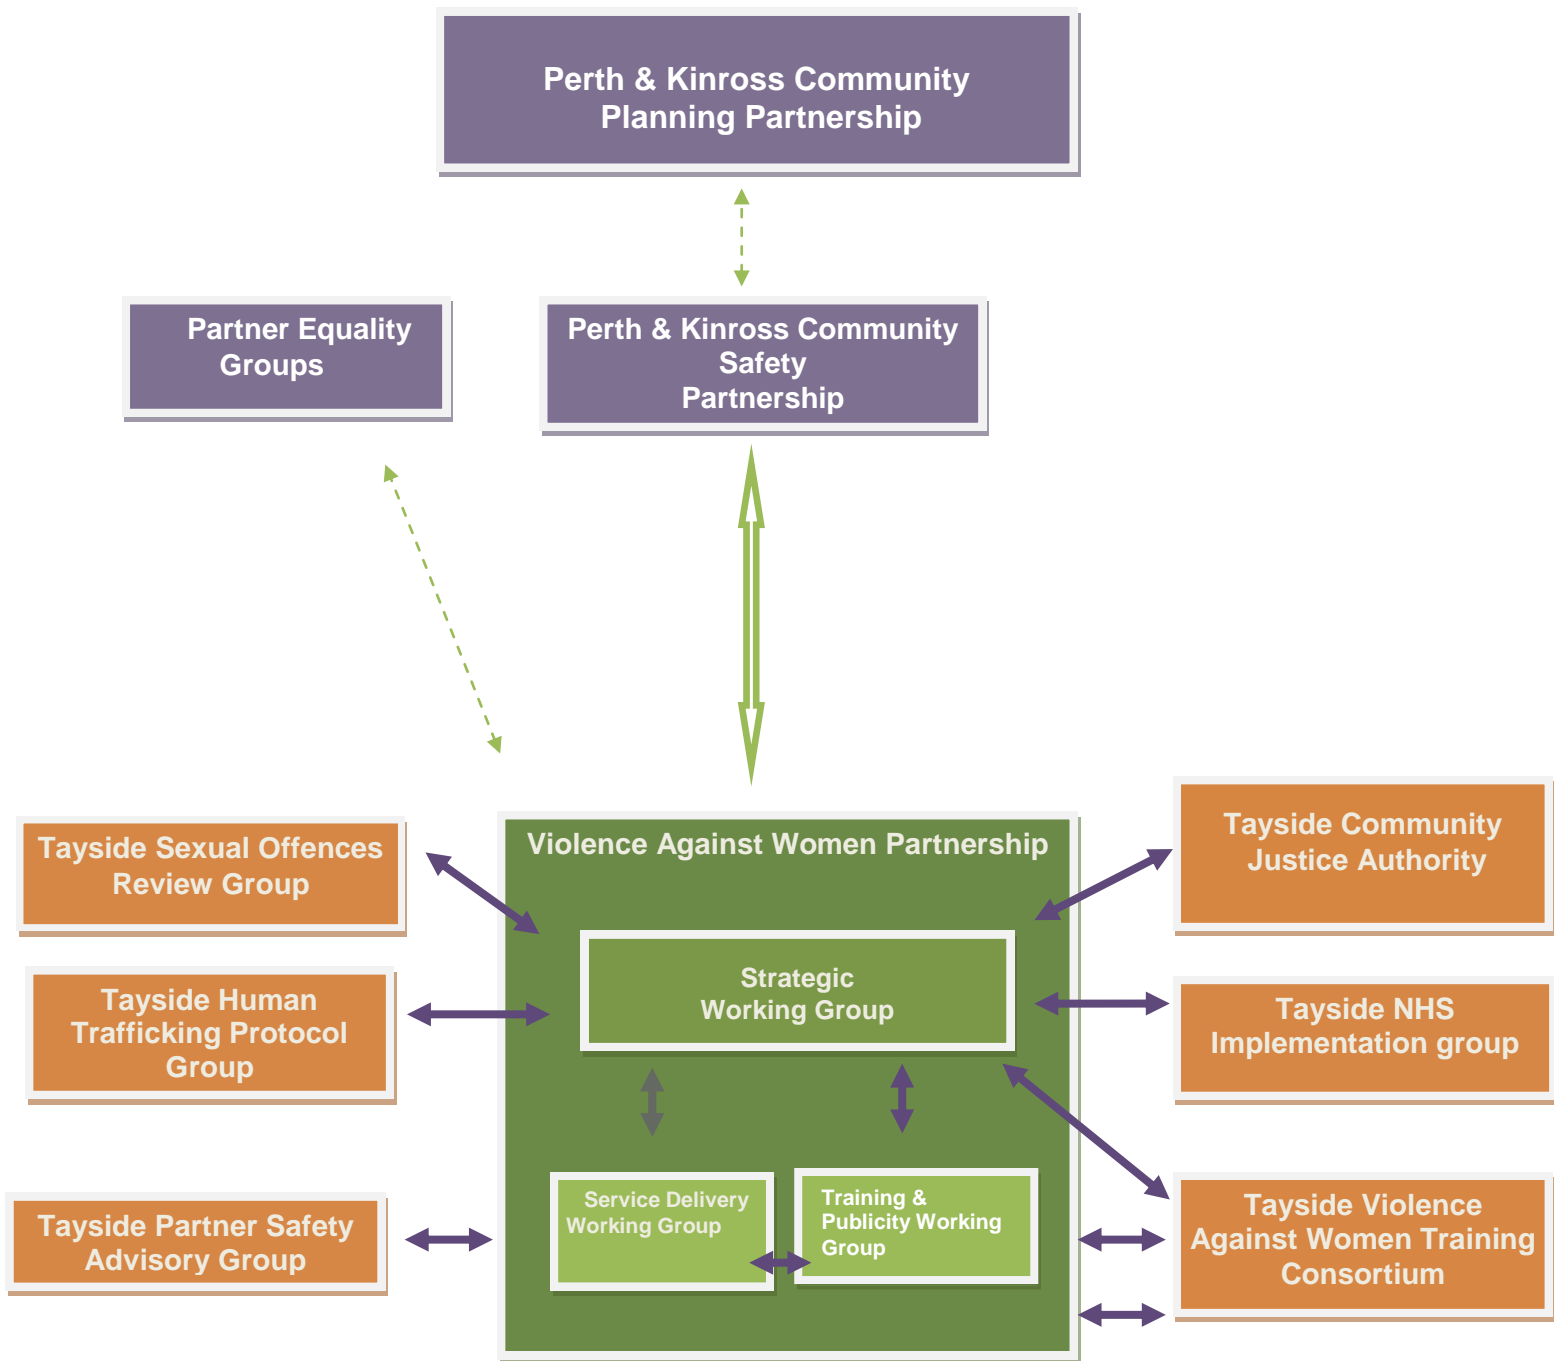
Perth & Kinross Community Planning Partnership

Partner Equality Groups

Perth & Kinross Community Safety Partnership

Tayside Sexual Offences Review Group

Violence Against Women Partnership

Tayside Community Justice Authority

Strategic Working Group

Tayside Human Trafficking Protocol Group

Tayside NHS Implementation group

Service Delivery Working Group

Training & Publicity Working Group

Tayside Partner Safety Advisory Group

Tayside Violence Against Women Training Consortium